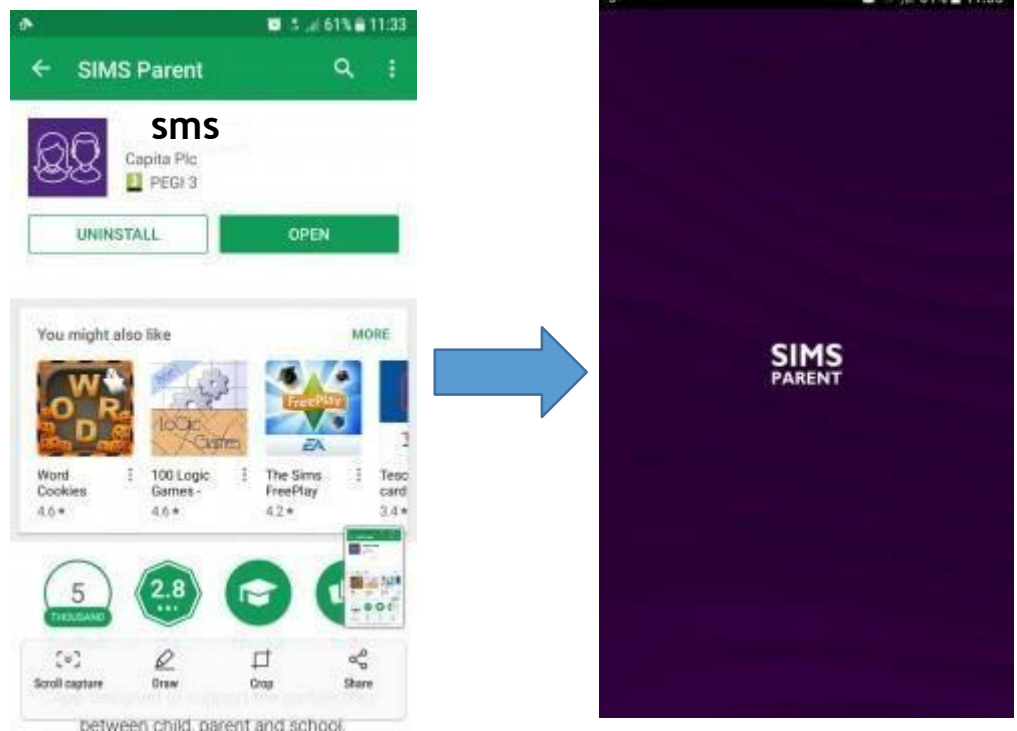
61% 11:33

SIMS Parent

sms

Capita Plc

PEGI 3

UNINSTALL

OPEN

You might also like

MORE

W O R D

Logic Games

FreePlay

EA

Word Cookies
4.6★

100 Logic Games -
4.6★

The Sims FreePlay
4.2★

Tesc card
3.4★

5
THOUSAND

2.8

Scroll capture

Draw

Crop

Share

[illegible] designed to support the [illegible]

between child, parent and school.

SIMS
PARENT